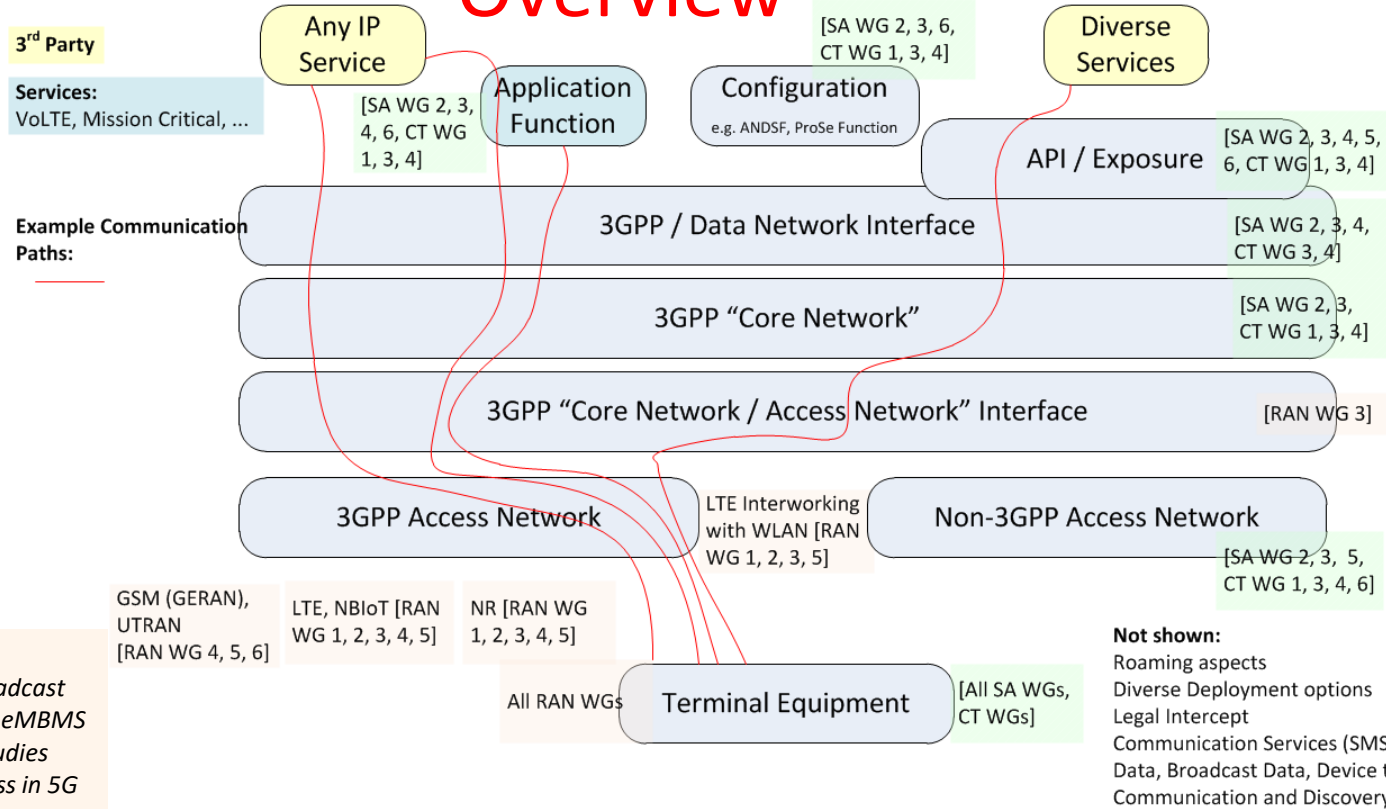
Overview

3rd Party

Services:
VoLTE, Mission Critical, ...

Any IP Service

[SA WG 2, 3, 4, 6, CT WG 1, 3, 4]

Application Function

Configuration
e.g. ANDSF, ProSe Function

[SA WG 2, 3, 6, CT WG 1, 3, 4]

Diverse Services

API / Exposure

[SA WG 2, 3, 4, 5, 6, CT WG 1, 3, 4]

Example Communication Paths:

3GPP / Data Network Interface

[SA WG 2, 3, 4, CT WG 3, 4]

3GPP “Core Network”

[SA WG 2, 3, CT WG 1, 3, 4]

3GPP “Core Network / Access Network” Interface

[RAN WG 3]

3GPP Access Network

LTE Interworking with WLAN [RAN WG 1, 2, 3, 5]

Non-3GPP Access Network

[SA WG 2, 3, 5, CT WG 1, 3, 4, 6]

GSM (GERAN), UTRAN [RAN WG 4, 5, 6]

LTE, NBIoT [RAN WG 1, 2, 3, 4, 5]

NR [RAN WG 1, 2, 3, 4, 5]

Not shown:
Roaming aspects
Diverse Deployment options
Legal Intercept
Communication Services (SMS
Data, Broadcast Data, Device t
Communication and Discovery

adcast
eMBMS
udies
ss in 5G

All RAN WGs

Terminal Equipment

[All SA WGs, CT WGs]